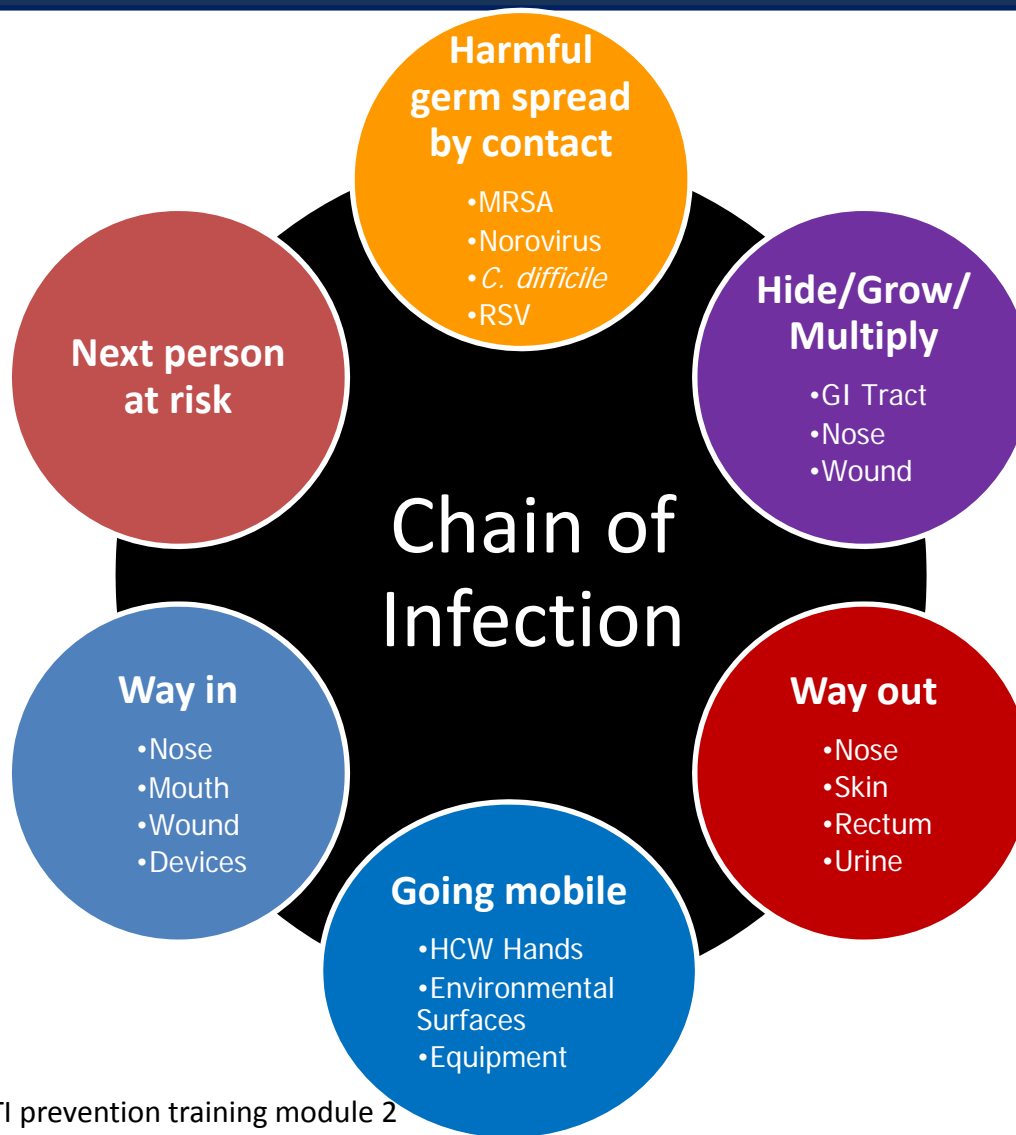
Harmful germ spread by contact

•MRSA
•Norovirus
•C. difficile
•RSV

Hide/Grow/ Multiply

•GI Tract
•Nose
•Wound

Way out

•Nose
•Skin
•Rectum
•Urine

Going mobile

•HCW Hands
•Environmental Surfaces
•Equipment

Way in

•Nose
•Mouth
•Wound
•Devices

Next person at risk

Chain of Infection

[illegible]I prevention training module 2